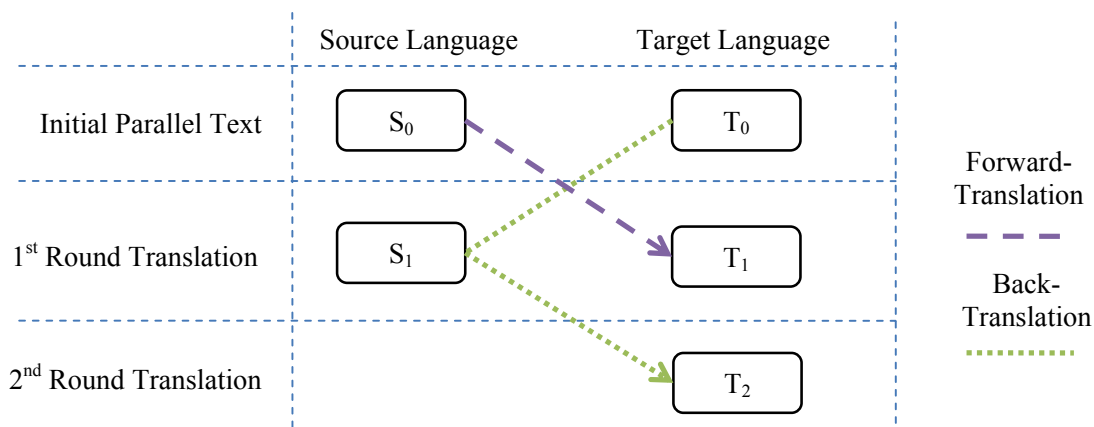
| | Source Language | Target Language |
|---|---|---|
| Initial Parallel Text | $S_0$ | $T_0$ |
| $1^{st}$ Round Translation | $S_1$ | $T_1$ |
| $2^{nd}$ Round Translation | | $T_2$ |

Forward-Translation

Back-Translation